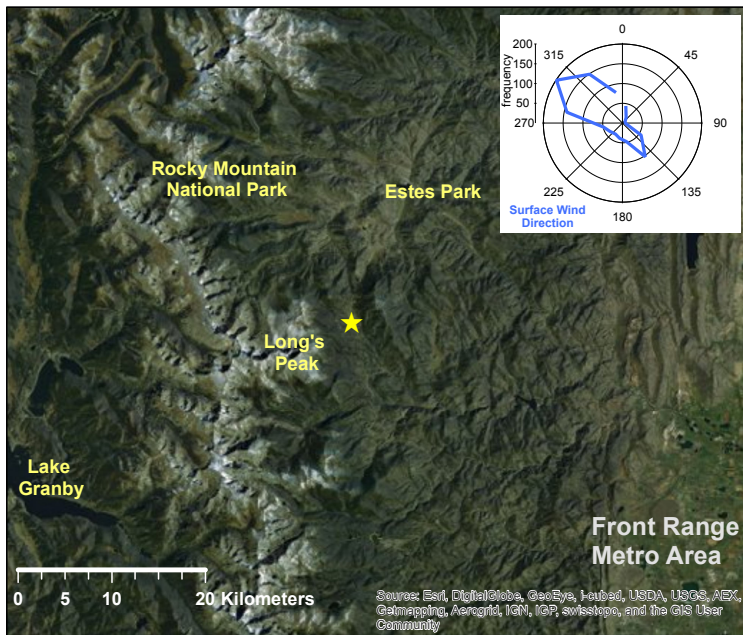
0
45
90
135
180
225
270
315
200
150
100
50
0
frequency
Surface Wind Direction

Rocky Mountain National Park

Estes Park

Long's Peak

Lake Granby

Front Range Metro Area

0 5 10 20 Kilometers

Source: Esri, DigitalGlobe, GeoEye, i-cubed, USDA, USGS, AEX, Getmapping, Aerogrid, IGN, IGP, swisstopo, and the GIS User Community